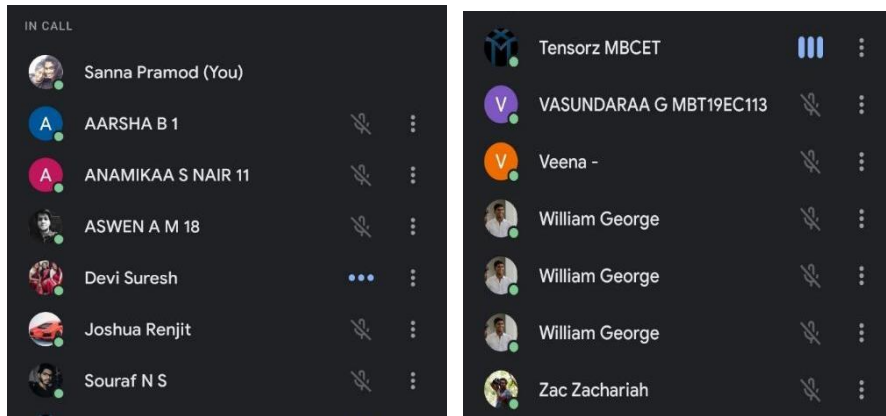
IN CALL

Sanna Pramod (You)

A AARSHA B 1

A ANAMIKAA S NAIR 11

ASWEN A M 18

Devi Suresh

Joshua Renjit

Souraf N S

Tensorz MBCET

V VASUNDARAA G MBT19EC113

V Veena -

William George

William George

William George

Zac Zachariah